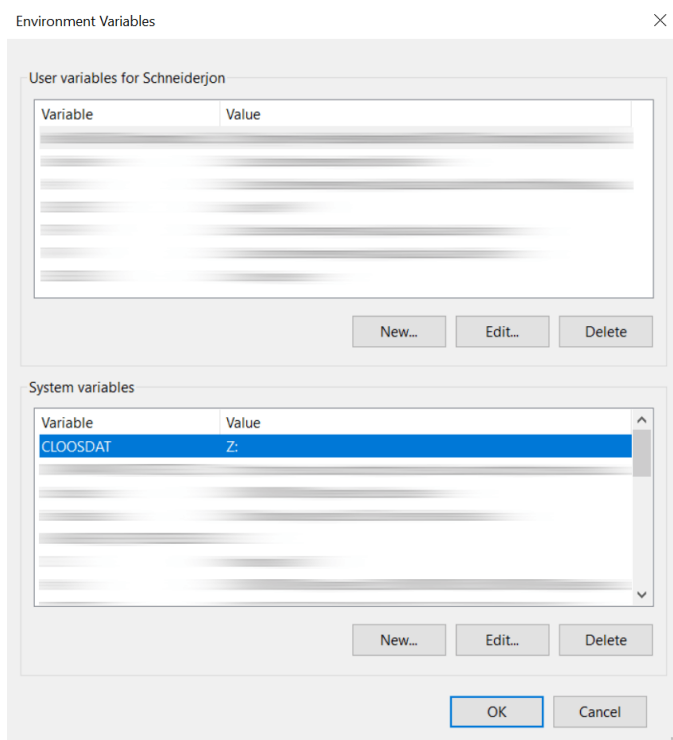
Environment Variables

User variables for Schneiderjon

| Variable | Value |
|---|---|
| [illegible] | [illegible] |
| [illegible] | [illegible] |
| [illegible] | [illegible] |
| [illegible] | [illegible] |
| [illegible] | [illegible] |
| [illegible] | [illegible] |
| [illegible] | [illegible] |

New... Edit... Delete

System variables

| Variable | Value |
|---|---|
| CLOOSDAT | Z: |
| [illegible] | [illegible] |
| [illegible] | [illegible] |
| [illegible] | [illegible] |
| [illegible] | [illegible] |
| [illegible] | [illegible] |
| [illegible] | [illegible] |

New... Edit... Delete

OK Cancel